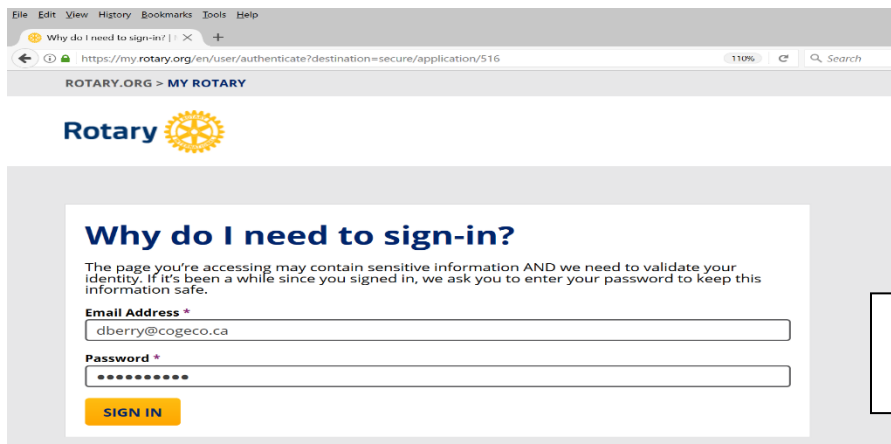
File Edit View History Bookmarks Tools Help

Why do I need to sign-in? | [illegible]

https://my.rotary.org/en/user/authenticate?destination=secure/application/516

110%

Search

ROTARY.ORG > MY ROTARY

Rotary

Why do I need to sign-in?

The page you're accessing may contain sensitive information AND we need to validate your identity. If it's been a while since you signed in, we ask you to enter your password to keep this information safe.

Email Address *

dberry@cogeco.ca

Password *

••••••••••

SIGN IN